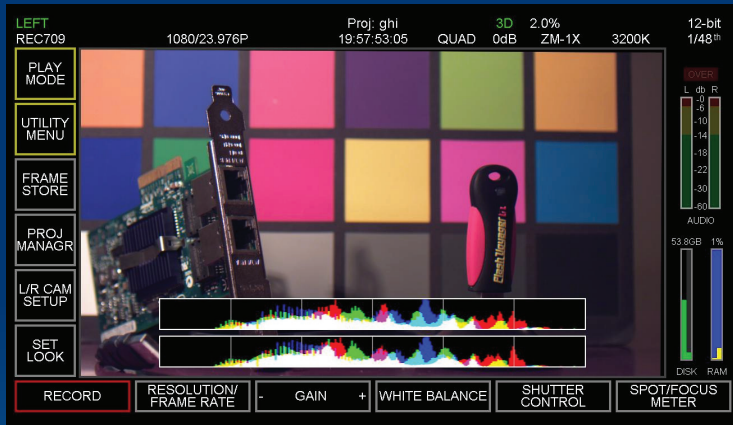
LEFT
REC709

1080/23.976P

Proj: ghi
19:57:53:05

QUAD

3D
0dB

2.0%
ZM-1X

3200K

12-bit
1/48th

PLAY MODE

UTILITY MENU

FRAME STORE

PROJ MANAGR

L/R CAM SETUP

SET LOOK

OVER
L db R
-0
-6
-10
-14
-18
-22
-30
-60
AUDIO

53.8GB
1%
DISK
RAM

FlashVoyager

RECORD

RESOLUTION/ FRAME RATE

- GAIN +

WHITE BALANCE

SHUTTER CONTROL

SPOT/FOCUS METER